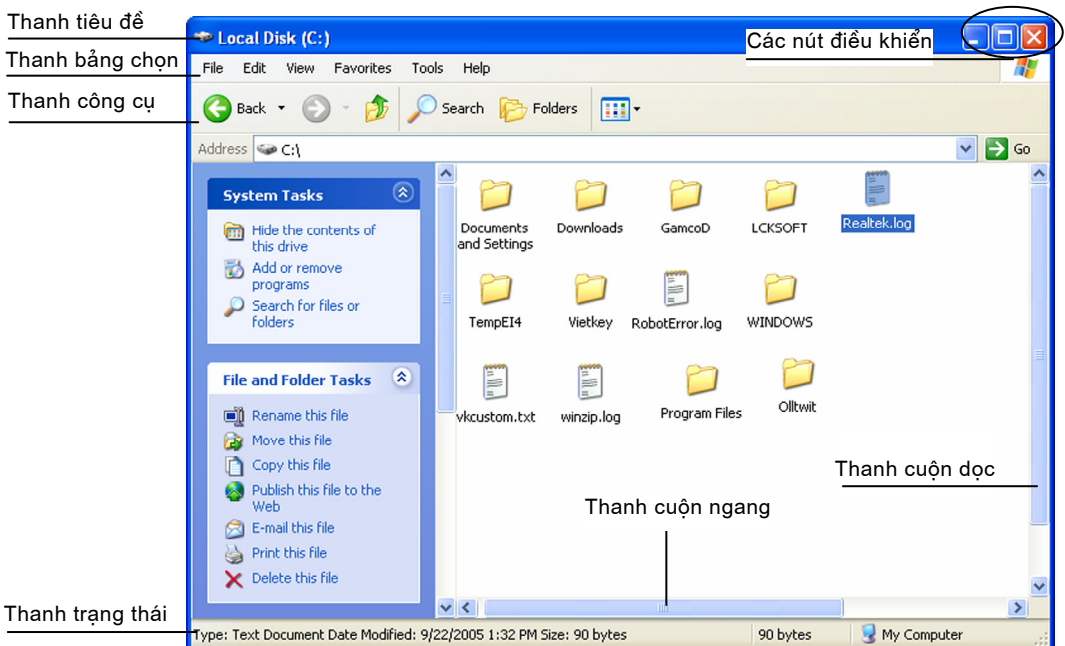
Thanh tiêu đề
Local Disk (C:)
Các nút điều khiển
Thanh bảng chọn
File Edit View Favorites Tools Help
Thanh công cụ
Back
Search
Folders
Address C:\
Go
System Tasks
Hide the contents of this drive
Add or remove programs
Search for files or folders
File and Folder Tasks
Rename this file
Move this file
Copy this file
Publish this file to the Web
E-mail this file
Print this file
Delete this file
Documents and Settings
Downloads
GamcoD
LCKSOFT
Realtek.log
TempEI4
Vietkey
RobotError.log
WINDOWS
vkcustom.txt
winzip.log
Program Files
Olltwit
Thanh cuộn dọc
Thanh cuộn ngang
Thanh trạng thái
Type: Text Document Date Modified: 9/22/2005 1:32 PM Size: 90 bytes
90 bytes
My Computer